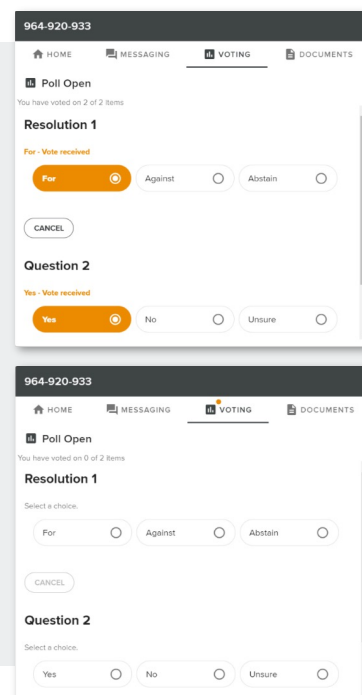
964-920-933

HOME MESSAGING VOTING DOCUMENTS

Poll Open

You have voted on 2 of 2 items

Resolution 1

For - Vote received

For Against Abstain

CANCEL

Question 2

Yes - Vote received

Yes No Unsure

964-920-933

HOME MESSAGING VOTING DOCUMENTS

Poll Open

You have voted on 0 of 2 items

Resolution 1

Select a choice.

For Against Abstain

CANCEL

Question 2

Select a choice.

Yes No Unsure